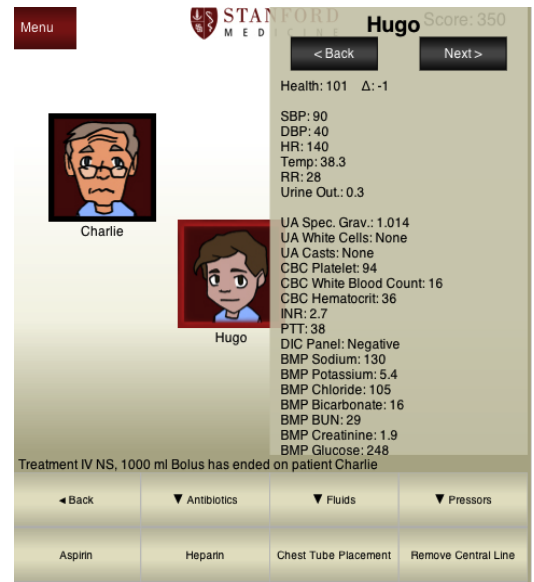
Menu

STANFORD MEDICINE

Hugo Score: 350

< Back

Next >

Health: 101 Δ: -1

SBP: 90
DBP: 40
HR: 140
Temp: 38.3
RR: 28
Urine Out.: 0.3

UA Spec. Grav.: 1.014
UA White Cells: None
UA Casts: None
CBC Platelet: 94
CBC White Blood Count: 16
CBC Hematocrit: 36
INR: 2.7
PTT: 38
DIC Panel: Negative
BMP Sodium: 130
BMP Potassium: 5.4
BMP Chloride: 105
BMP Bicarbonate: 16
BMP BUN: 29
BMP Creatinine: 1.9
BMP Glucose: 248

Charlie

Hugo

Treatment IV NS, 1000 ml Bolus has ended on patient Charlie

◂ Back

▼ Antibiotics

▼ Fluids

▼ Pressors

Aspirin

Heparin

Chest Tube Placement

Remove Central Line